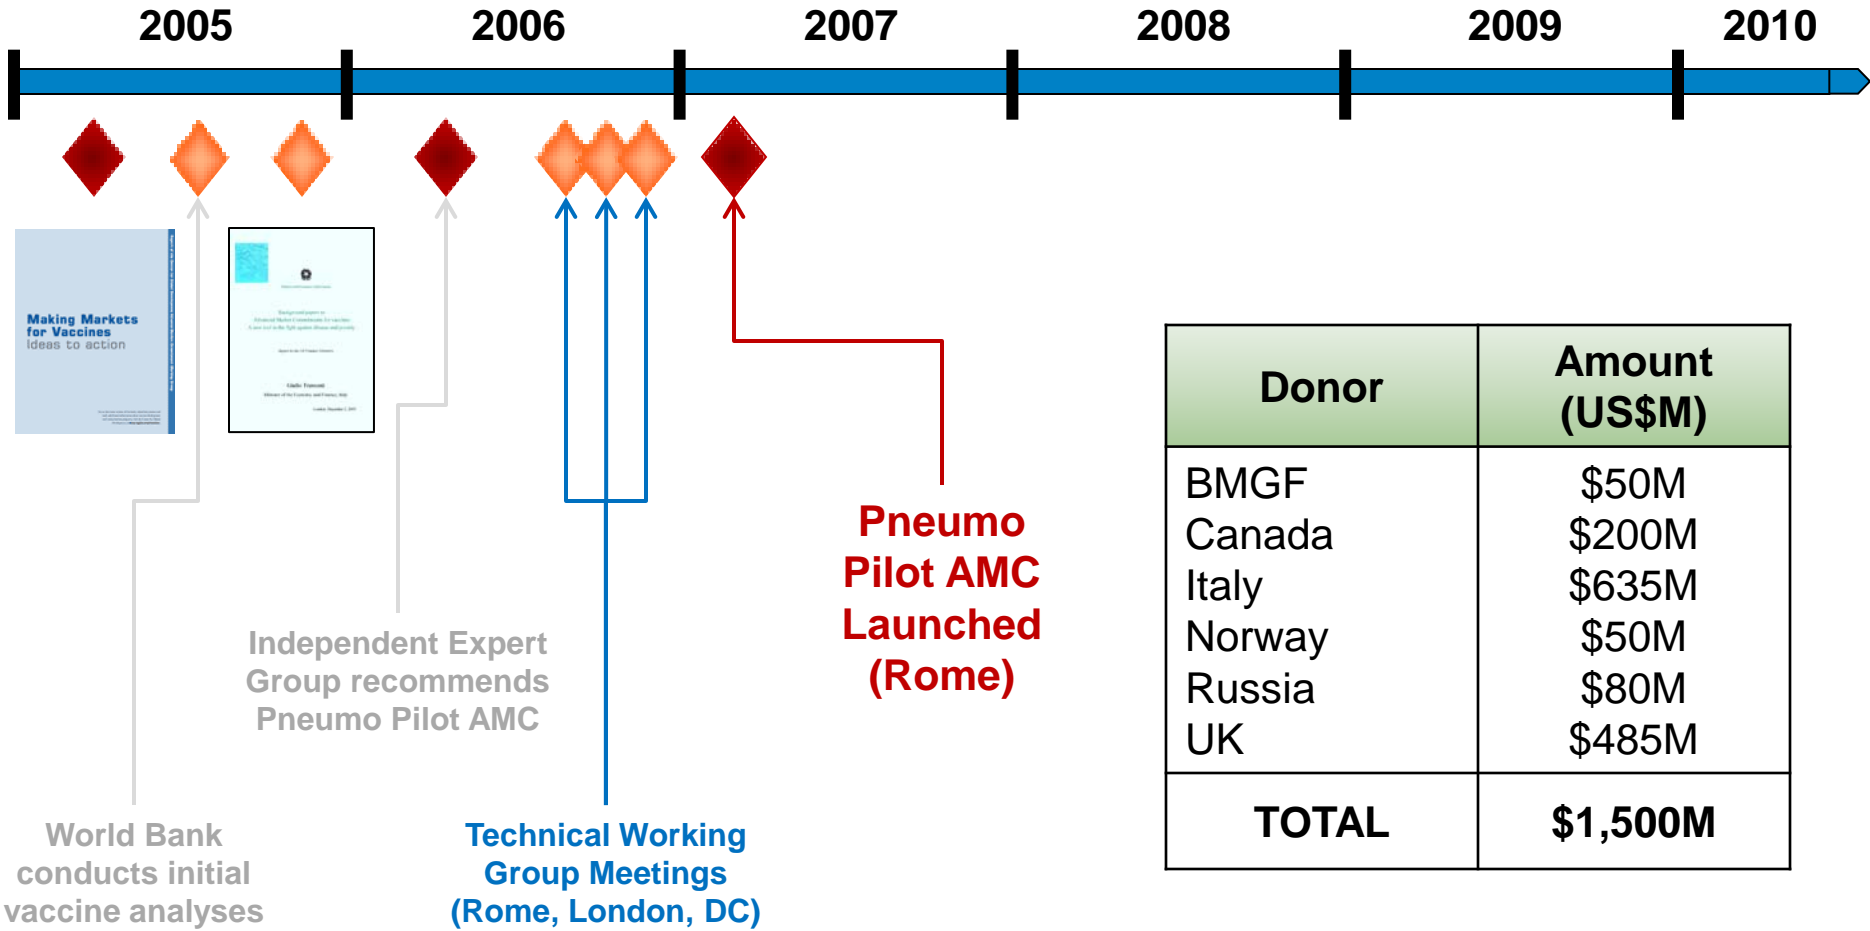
2005 2006 2007 2008 2009 2010

Making Markets for Vaccines
Ideas to action

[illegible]

Pneumo Pilot AMC Launched (Rome)

| Donor | Amount (US$M) |
|---|---|
| BMGF<br>Canada<br>Italy<br>Norway<br>Russia<br>UK | $50M<br>$200M<br>$635M<br>$50M<br>$80M<br>$485M |
| TOTAL | $1,500M |

Independent Expert Group recommends Pneumo Pilot AMC

World Bank conducts initial vaccine analyses

Technical Working Group Meetings (Rome, London, DC)